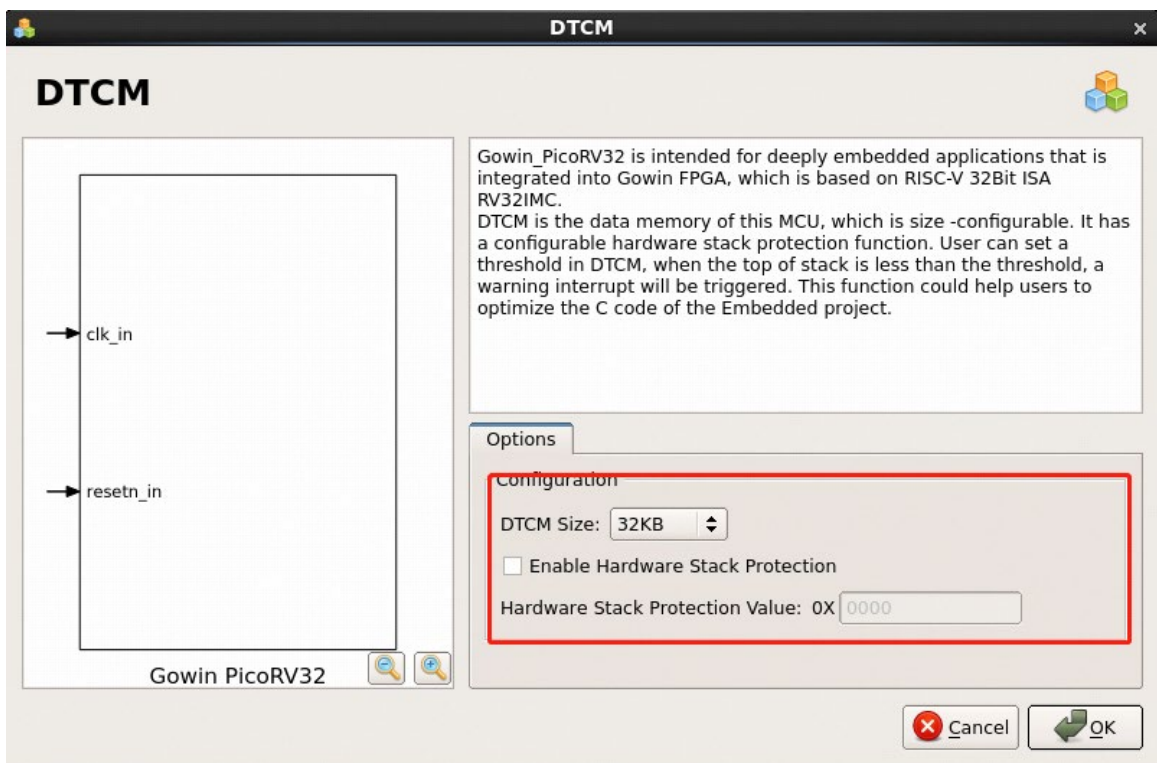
DTCM

DTCM

clk_in

resetn_in

Gowin PicoRV32

Gowin_PicoRV32 is intended for deeply embedded applications that is integrated into Gowin FPGA, which is based on RISC-V 32Bit ISA RV32IMC.
DTCM is the data memory of this MCU, which is size -configurable. It has a configurable hardware stack protection function. User can set a threshold in DTCM, when the top of stack is less than the threshold, a warning interrupt will be triggered. This function could help users to optimize the C code of the Embedded project.

Options

Configuration

DTCM Size: 32KB

Enable Hardware Stack Protection

Hardware Stack Protection Value: 0X 0000

Cancel

OK